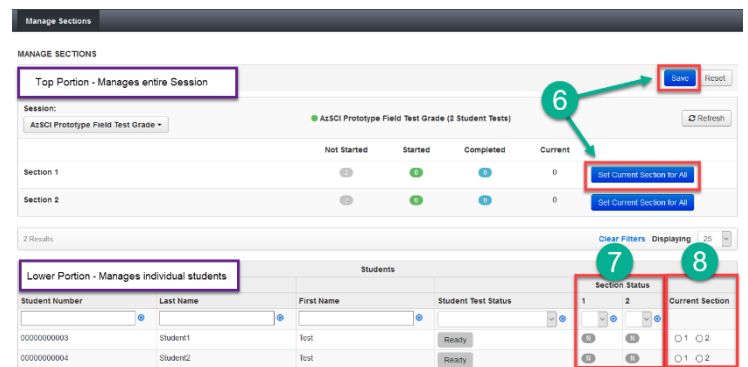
Manage Sections

MANAGE SECTIONS

Top Portion - Manages entire Session

Save Reset

6

Session:
AzSCI Prototype Field Test Grade ▾

AzSCI Prototype Field Test Grade (2 Student Tests)

Refresh

| | Not Started | Started | Completed | Current | |
|---|---|---|---|---|---|
| Section 1 | 2 | 0 | 0 | 0 | Set Current Section for All |
| Section 2 | 2 | 0 | 0 | 0 | Set Current Section for All |

2 Results

Clear Filters Displaying 25

Lower Portion - Manages individual students

7

8

Students

| Student Number | Last Name | First Name | Student Test Status | Section Status 1 | Section Status 2 | Current Section |
|---|---|---|---|---|---|---|
| 00000000003 | Student1 | Test | Ready | N | N | ○1 ○2 |
| 00000000004 | Student2 | Test | Ready | N | N | ○1 ○2 |